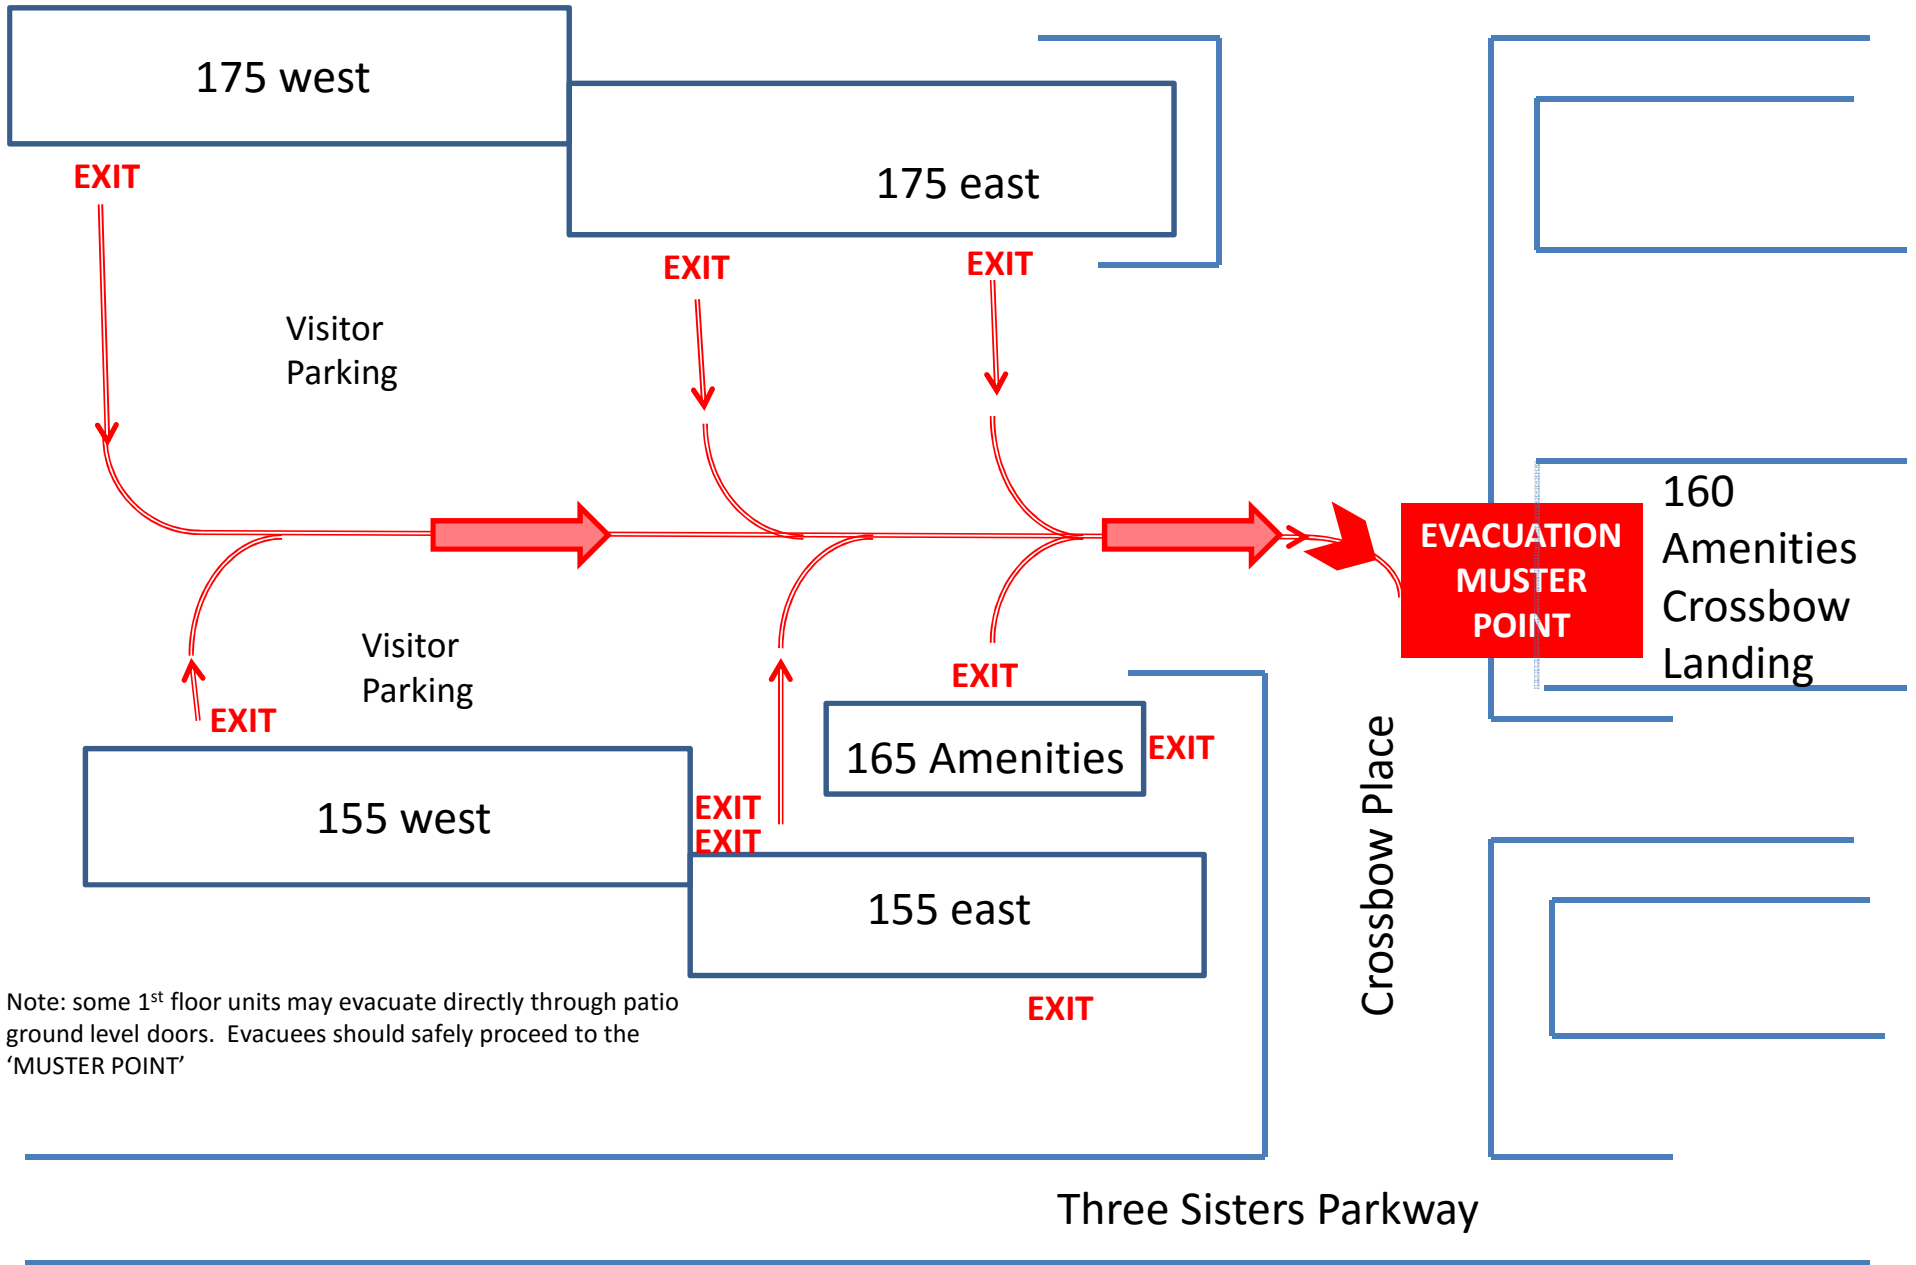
175 west

175 east

EXIT

EXIT

EXIT

Visitor Parking

EVACUATION MUSTER POINT

160 Amenities Crossbow Landing

Visitor Parking

EXIT

EXIT

165 Amenities

EXIT

EXIT

EXIT

155 west

155 east

Crossbow Place

Note: some 1$^{st}$ floor units may evacuate directly through patio ground level doors. Evacuees should safely proceed to the ‘MUSTER POINT’

EXIT

Three Sisters Parkway